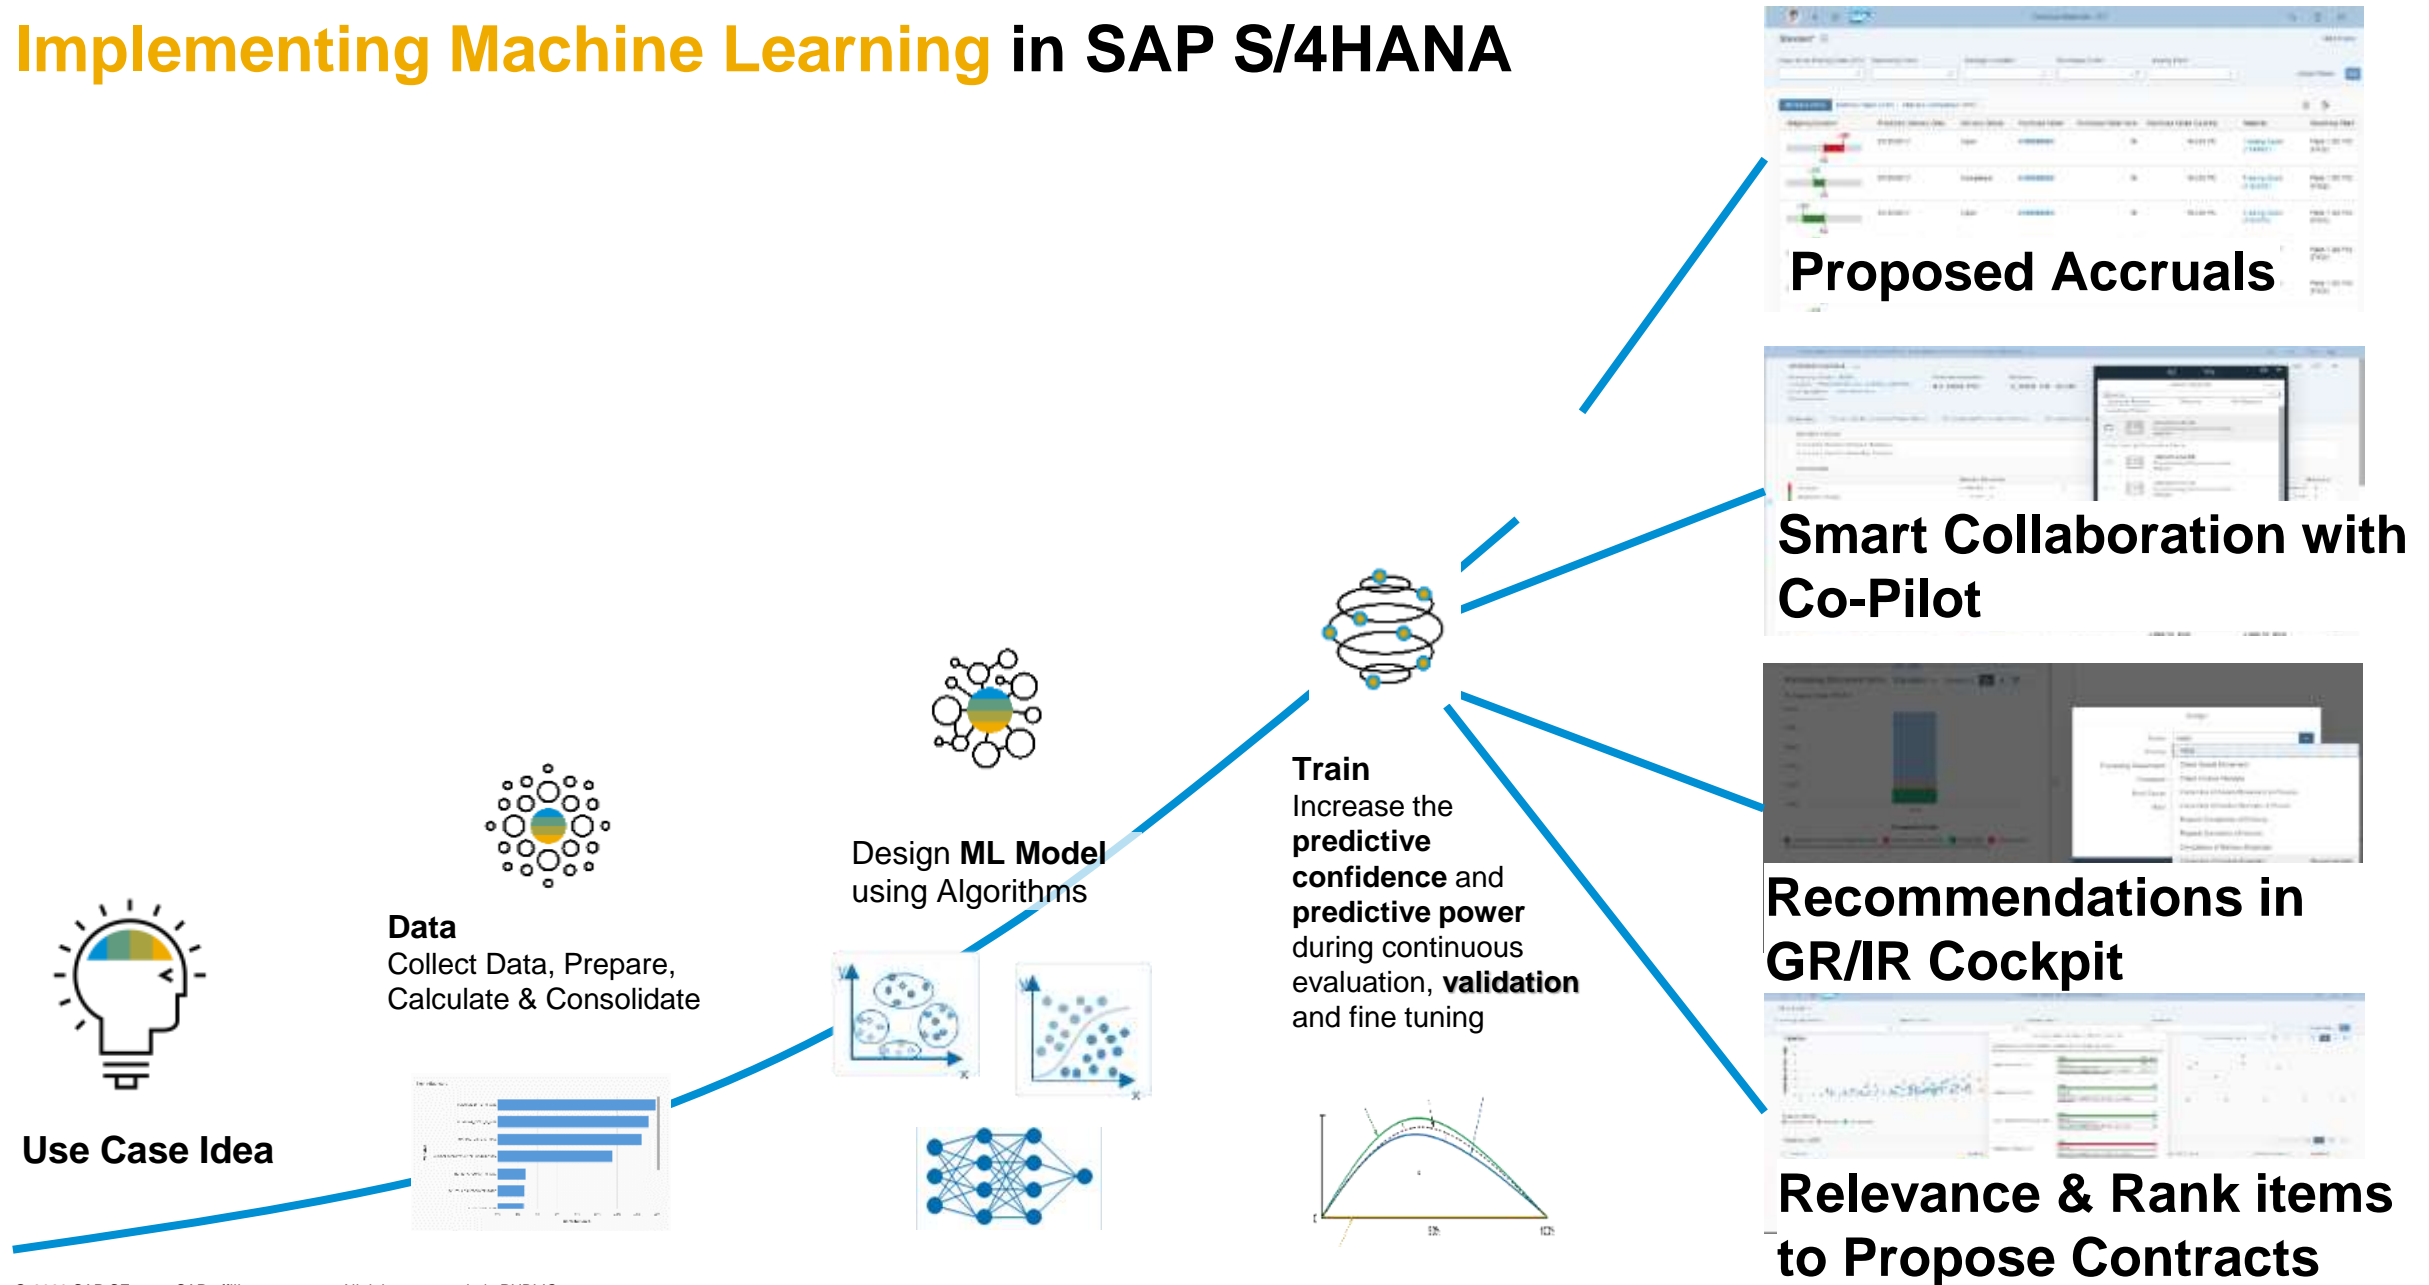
Implementing Machine Learning in SAP S/4HANA

Proposed Accruals

Smart Collaboration with Co-Pilot

Recommendations in GR/IR Cockpit

Relevance & Rank items to Propose Contracts

Use Case Idea

Data
Collect Data, Prepare, Calculate & Consolidate

Design ML Model using Algorithms

Train
Increase the predictive confidence and predictive power during continuous evaluation, validation and fine tuning